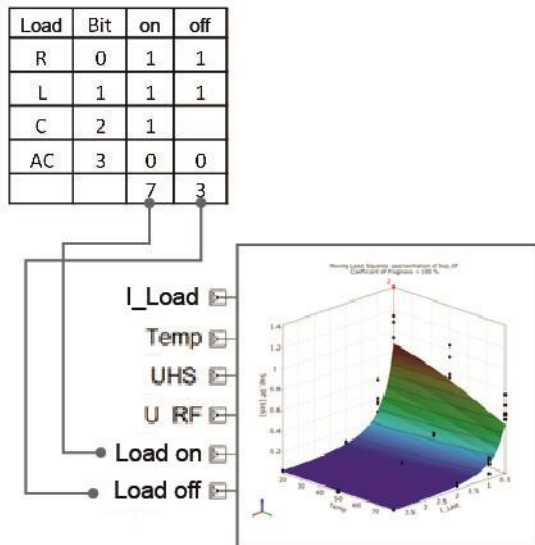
| Load | Bit | on | off |
|---|---|---|---|
| R | 0 | 1 | 1 |
| L | 1 | 1 | 1 |
| C | 2 | 1 | |
| AC | 3 | 0 | 0 |
| | | 7 | 3 |

I_Load
Temp
UHS
U_RF
Load on
Load off

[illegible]
Coefficient of Progress = 100 %
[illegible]
Temp
I_Load